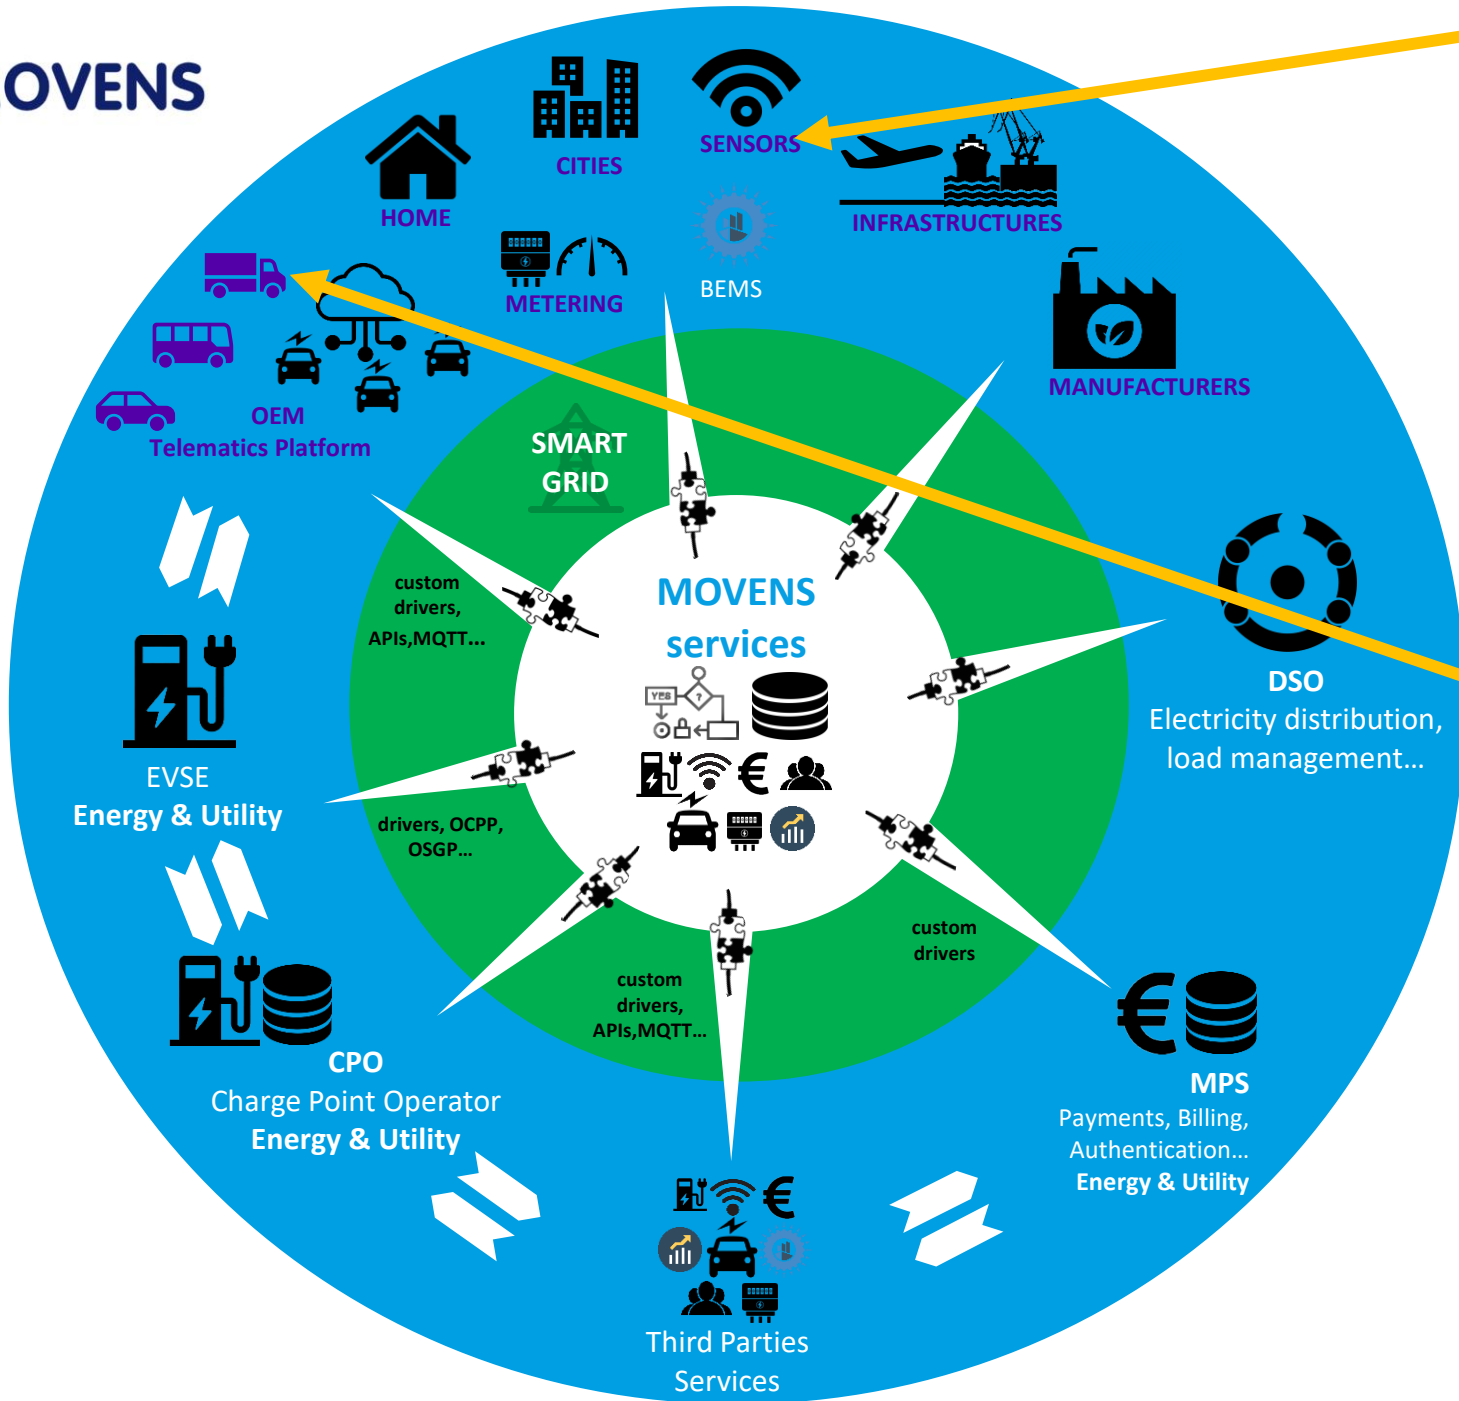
OVENS

HOME

CITIES

SENSORS

INFRASTRUCTURES

METERING

BEMS

MANUFACTURERS

OEM
Telematics Platform

SMART
GRID

custom
drivers,
APIs,MQTT...

MOVENS
services

YES

DSO
Electricity distribution,
load management...

EVSE
Energy & Utility

drivers, OCPP,
OSGP...

custom
drivers

custom
drivers,
APIs,MQTT...

CPO
Charge Point Operator
Energy & Utility

MPS
Payments, Billing,
Authentication...
Energy & Utility

Third Parties
Services